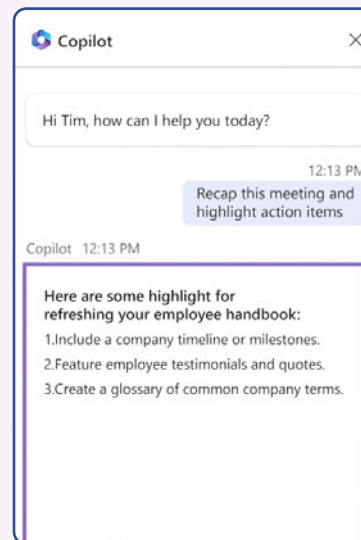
Copilot

×

Hi Tim, how can I help you today?

12:13 PM

Recap this meeting and highlight action items

Copilot 12:13 PM

Here are some highlight for refreshing your employee handbook:

1.Include a company timeline or milestones.

2.Feature employee testimonials and quotes.

3.Create a glossary of common company terms.